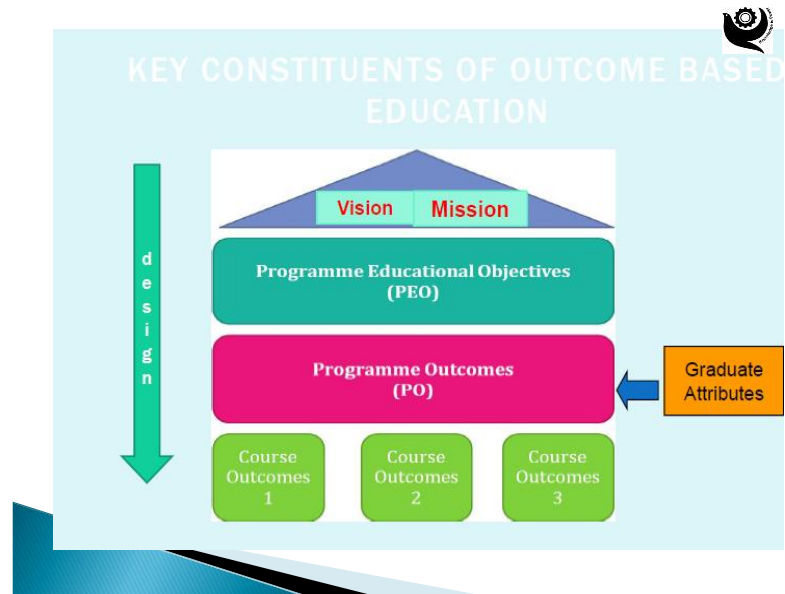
KEY CONSTITUENTS OF OUTCOME BASED EDUCATION

Vision Mission

Programme Educational Objectives (PEO)

Programme Outcomes (PO)

Graduate Attributes

design

Course Outcomes 1

Course Outcomes 2

Course Outcomes 3